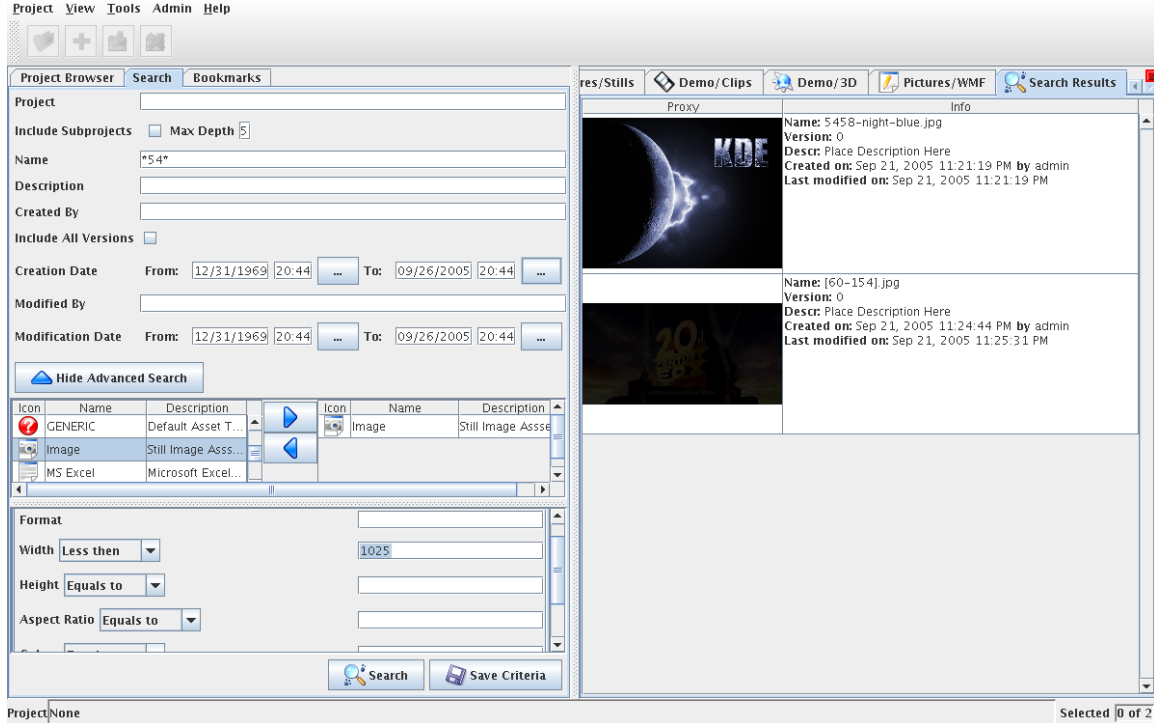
Project View Tools Admin Help

Project Browser | Search | Bookmarks

Project

Include Subprojects Max Depth 5

Name *54*

Description

Created By

Include All Versions

Creation Date From: 12/31/1969 20:44 ... To: 09/26/2005 20:44 ...

Modified By

Modification Date From: 12/31/1969 20:44 ... To: 09/26/2005 20:44 ...

Hide Advanced Search

| Icon | Name | Description |
|---|---|---|
| | GENERIC | Default Asset T... |
| | Image | Still Image Asss... |
| | MS Excel | Microsoft Excel... |

| Icon | Name | Description |
|---|---|---|
| | Image | Still Image Assse |

Format

Width Less then 1025

Height Equals to

Aspect Ratio Equals to

Search Save Criteria

res/Stills | Demo/Clips | Demo/3D | Pictures/WMF | Search Results

| Proxy | Info |
|---|---|
| KDE | **Name:** 5458-night-blue.jpg **Version:** 0 **Descr:** Place Description Here **Created on:** Sep 21, 2005 11:21:19 PM **by** admin **Last modified on:** Sep 21, 2005 11:21:19 PM |
| 20th Century Fox | **Name:** [60-154].jpg **Version:** 0 **Descr:** Place Description Here **Created on:** Sep 21, 2005 11:24:44 PM **by** admin **Last modified on:** Sep 21, 2005 11:25:31 PM |

Project None

Selected 0 of 2